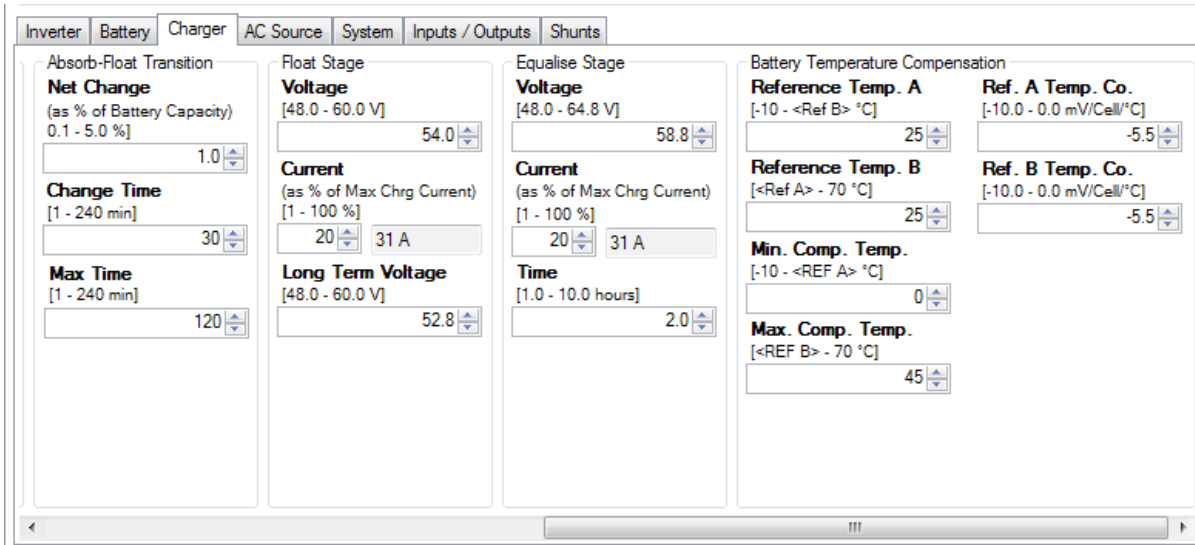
Inverter | Battery | Charger | AC Source | System | Inputs / Outputs | Shunts

Absorb-Float Transition
Net Change
(as % of Battery Capacity)
0.1 - 5.0 %]
1.0
Change Time
[1 - 240 min]
30
Max Time
[1 - 240 min]
120

Float Stage
Voltage
[48.0 - 60.0 V]
54.0
Current
(as % of Max Chrg Current)
[1 - 100 %]
20 31 A
Long Term Voltage
[48.0 - 60.0 V]
52.8

Equalise Stage
Voltage
[48.0 - 64.8 V]
58.8
Current
(as % of Max Chrg Current)
[1 - 100 %]
20 31 A
Time
[1.0 - 10.0 hours]
2.0

Battery Temperature Compensation
Reference Temp. A
[-10 - <Ref B> °C]
25
Reference Temp. B
[<Ref A> - 70 °C]
25
Min. Comp. Temp.
[-10 - <REF A> °C]
0
Max. Comp. Temp.
[<REF B> - 70 °C]
45

Ref. A Temp. Co.
[-10.0 - 0.0 mV/Cell/°C]
-5.5
Ref. B Temp. Co.
[-10.0 - 0.0 mV/Cell/°C]
-5.5

III